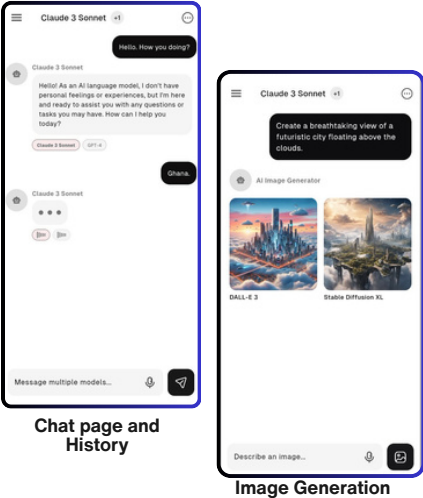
Claude 3 Sonnet +1

Hello. How you doing?

Claude 3 Sonnet

Hello! As an AI language model, I don't have personal feelings or experiences, but I'm here and ready to assist you with any questions or tasks you may have. How can I help you today?

Claude 3 Sonnet GPT-4

Ghana.

Claude 3 Sonnet

• • •

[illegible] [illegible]

Message multiple models...

Chat page and History

Claude 3 Sonnet +1

Create a breathtaking view of a futuristic city floating above the clouds.

AI Image Generator

DALL-E 3

Stable Diffusion XL

Describe an image...

Image Generation